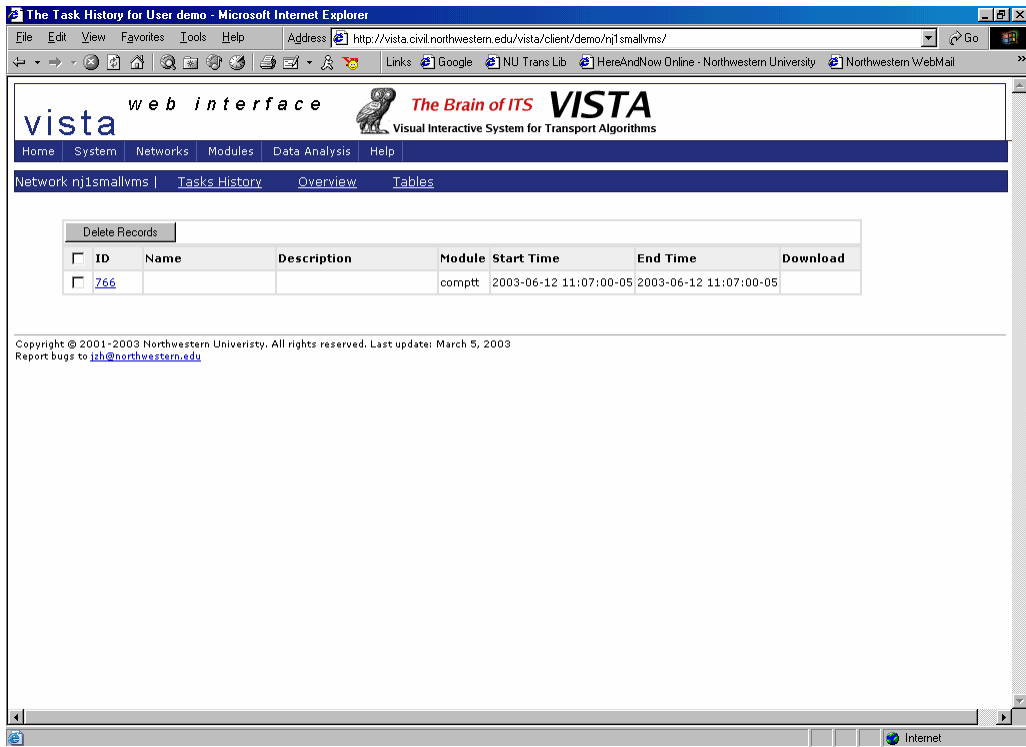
The Task History for User demo - Microsoft Internet Explorer

File Edit View Favorites Tools Help

Address http://vista.civil.northwestern.edu/vista/client/demo/nj1smallvms/

Go

Links Google NU Trans Lib HereAndNow Online - Northwestern University Northwestern WebMail

vista web interface

The Brain of ITS VISTA
Visual Interactive System for Transport Algorithms

Home System Networks Modules Data Analysis Help

Network nj1smallvms | Tasks History Overview Tables

Delete Records

| | ID | Name | Description | Module | Start Time | End Time | Download |
|---|---|---|---|---|---|---|---|
| | 766 | | | comptt | 2003-06-12 11:07:00-05 | 2003-06-12 11:07:00-05 | |

Copyright © 2001-2003 Northwestern Univeristy. All rights reserved. Last update: March 5, 2003
Report bugs to jzh@northwestern.edu

Internet